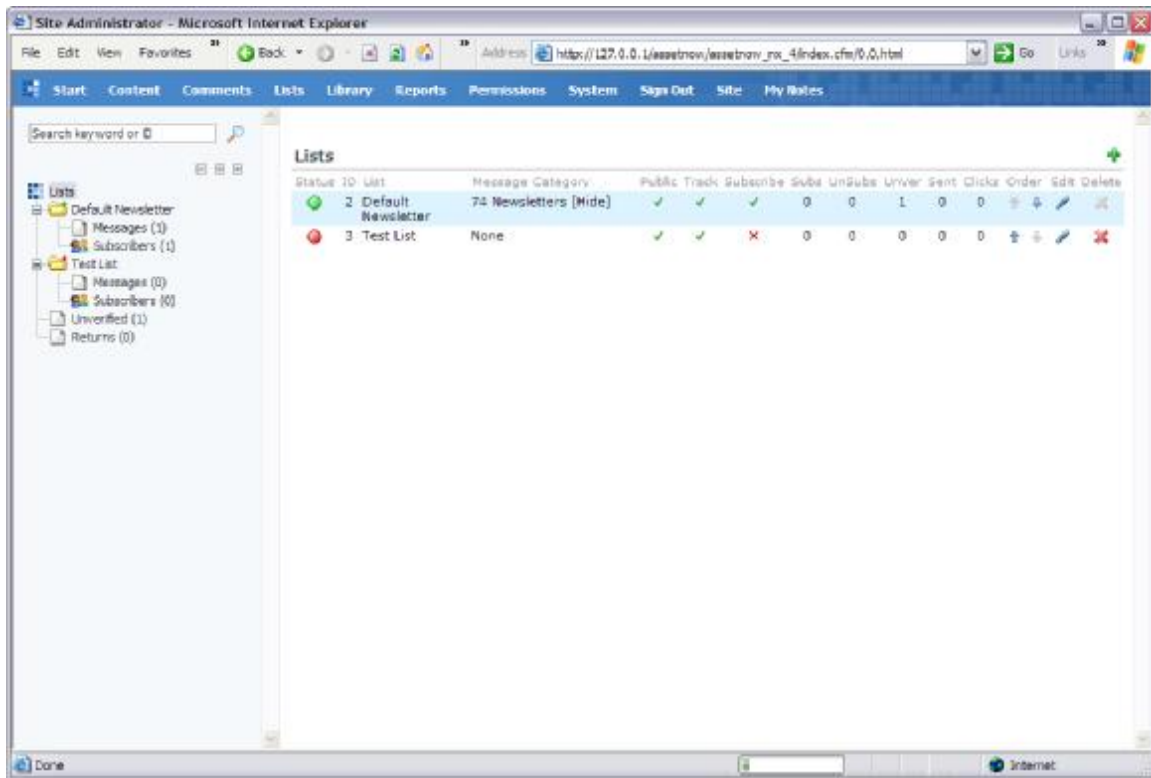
Site Administrator - Microsoft Internet Explorer

File Edit View Favorites Back Address http://127.0.0.1/assetnow/assetnow_mx_4/index.cfm/0,0,html Go Links

Start Content Comments Lists Library Reports Permissions System Sign Out Site My Notes

Search keyword or ID

Lists
Default Newsletter
Messages (1)
Subscribers (1)
Test List
Messages (0)
Subscribers (0)
Unverified (1)
Returns (0)

Lists

| Status | ID | List | Message Category | Public | Track | Subscribe | Subs | UnSubs | Unver | Sent | Clicks | Order | Edit | Delete |
|---|---|---|---|---|---|---|---|---|---|---|---|---|---|---|
| | 2 | Default Newsletter | 74 Newsletters [Hide] | ✓ | ✓ | ✓ | 0 | 0 | 1 | 0 | 0 | | | |
| | 3 | Test List | None | ✓ | ✓ | × | 0 | 0 | 0 | 0 | 0 | | | |

Done Internet